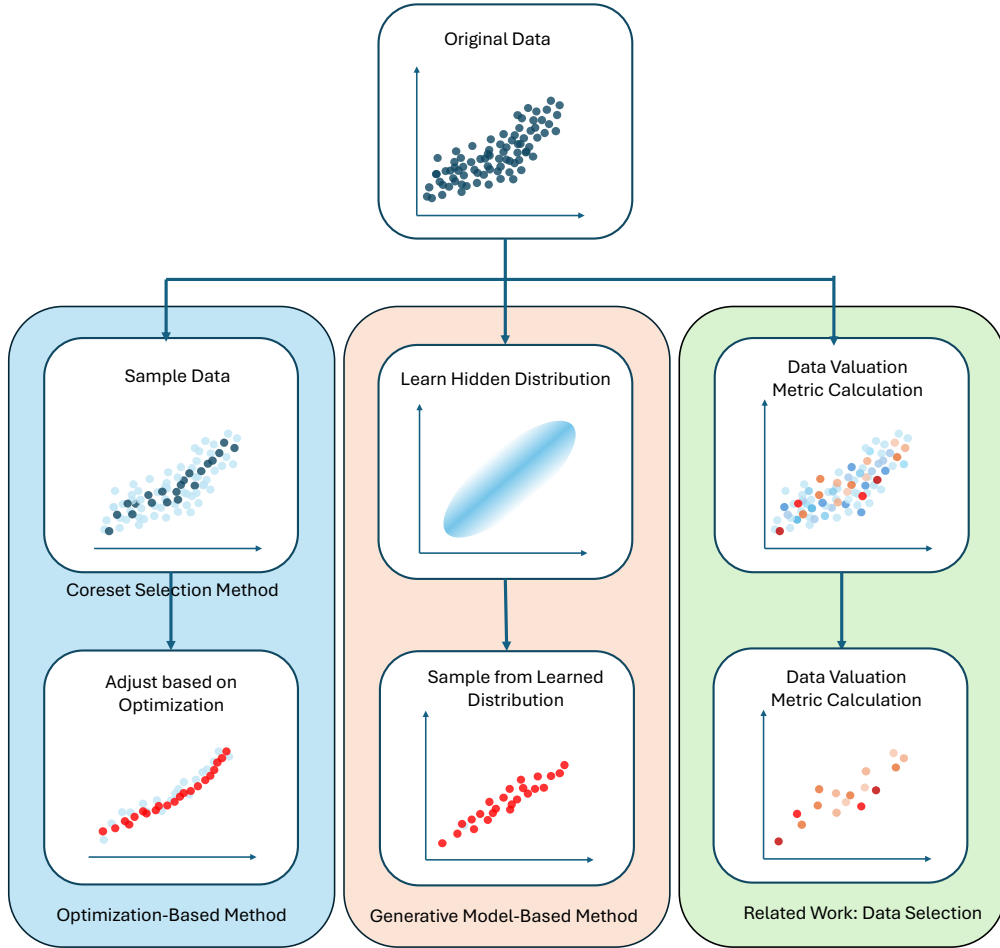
Original Data

Sample Data

Coreset Selection Method

Adjust based on Optimization

Optimization-Based Method

Learn Hidden Distribution

Sample from Learned Distribution

Generative Model-Based Method

Data Valuation Metric Calculation

Data Valuation Metric Calculation

Related Work: Data Selection